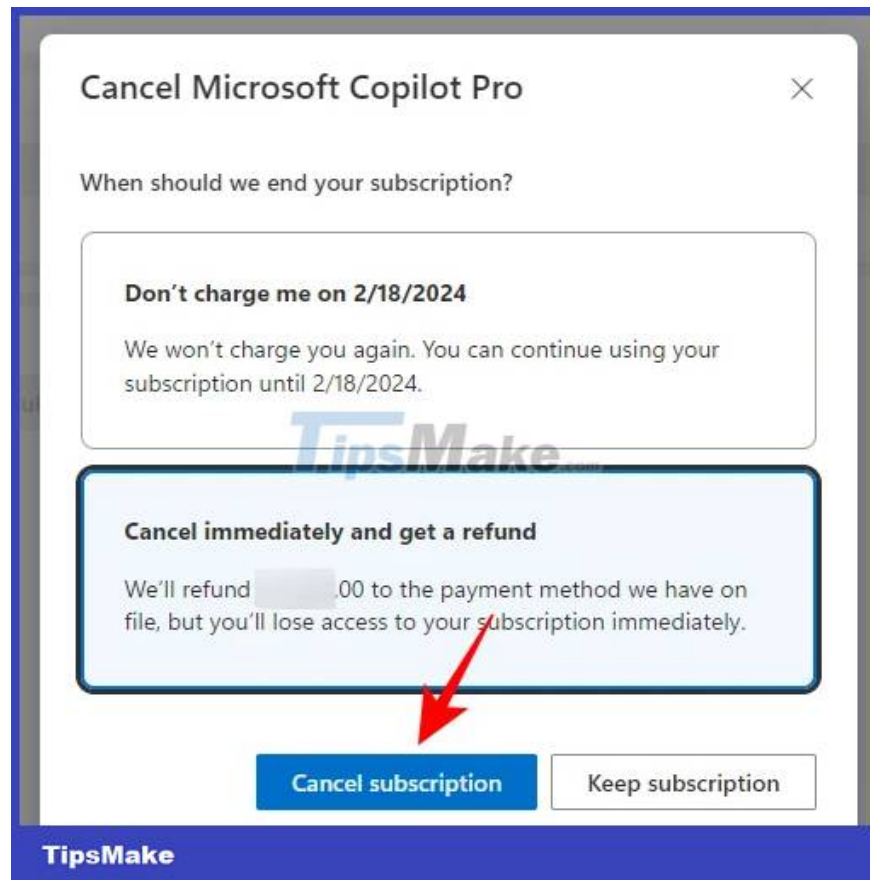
Cancel Microsoft Copilot Pro

×

When should we end your subscription?

Don't charge me on 2/18/2024

We won't charge you again. You can continue using your subscription until 2/18/2024.

TipsMake.com

Cancel immediately and get a refund

We'll refund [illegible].00 to the payment method we have on file, but you'll lose access to your subscription immediately.

Cancel subscription

Keep subscription

TipsMake